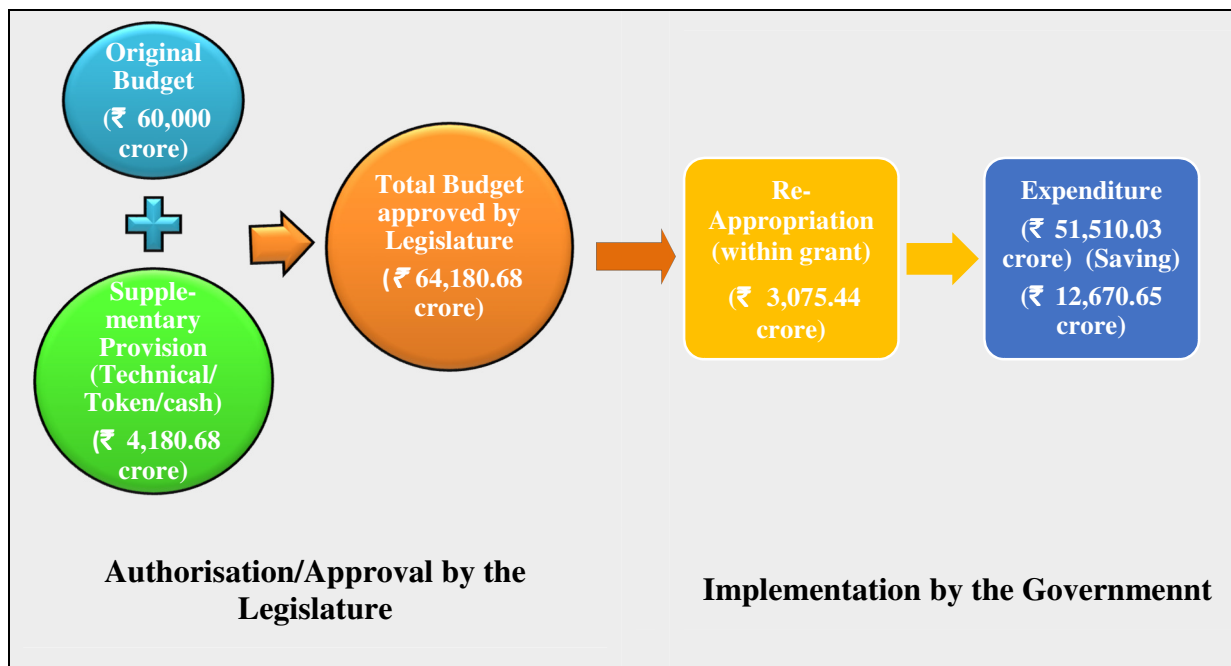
Original Budget (₹ 60,000 crore)

Supplementary Provision (Technical/ Token/cash) (₹ 4,180.68 crore)

Total Budget approved by Legislature (₹ 64,180.68 crore)

Re-Appropriation (within grant) (₹ 3,075.44 crore)

Expenditure (₹ 51,510.03 crore) (Saving) (₹ 12,670.65 crore)

Authorisation/Approval by the Legislature

Implementation by the Governmennt